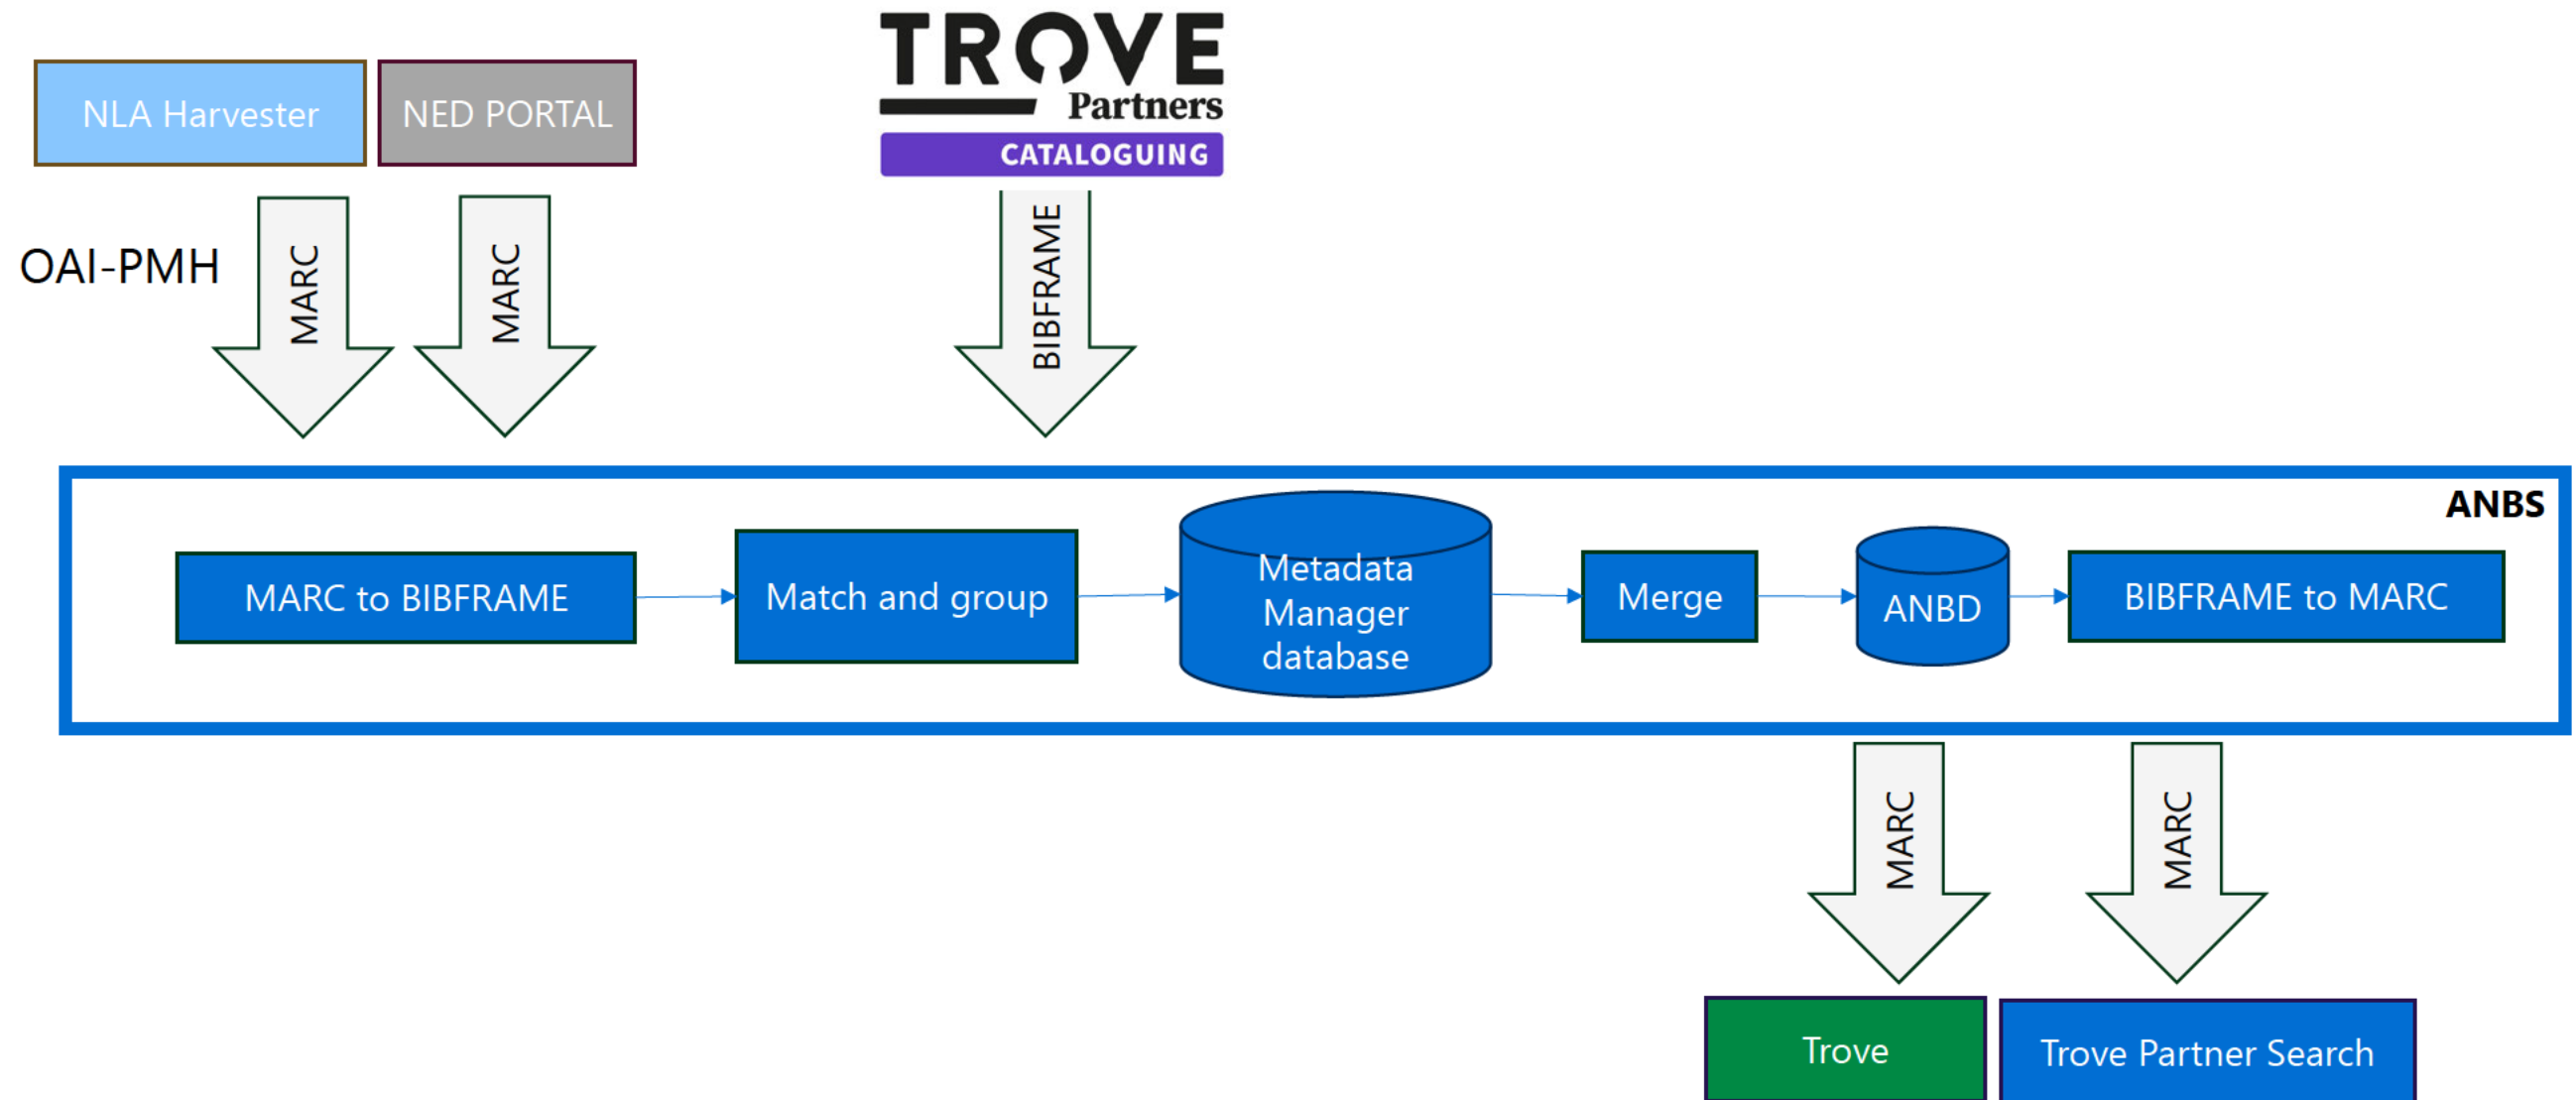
NLA Harvester

NED PORTAL

TROVE Partners CATALOGUING

OAI-PMH

MARC

MARC

BIBFRAME

ANBS

MARC to BIBFRAME

Match and group

Metadata Manager database

Merge

ANBD

BIBFRAME to MARC

MARC

MARC

Trove

Trove Partner Search